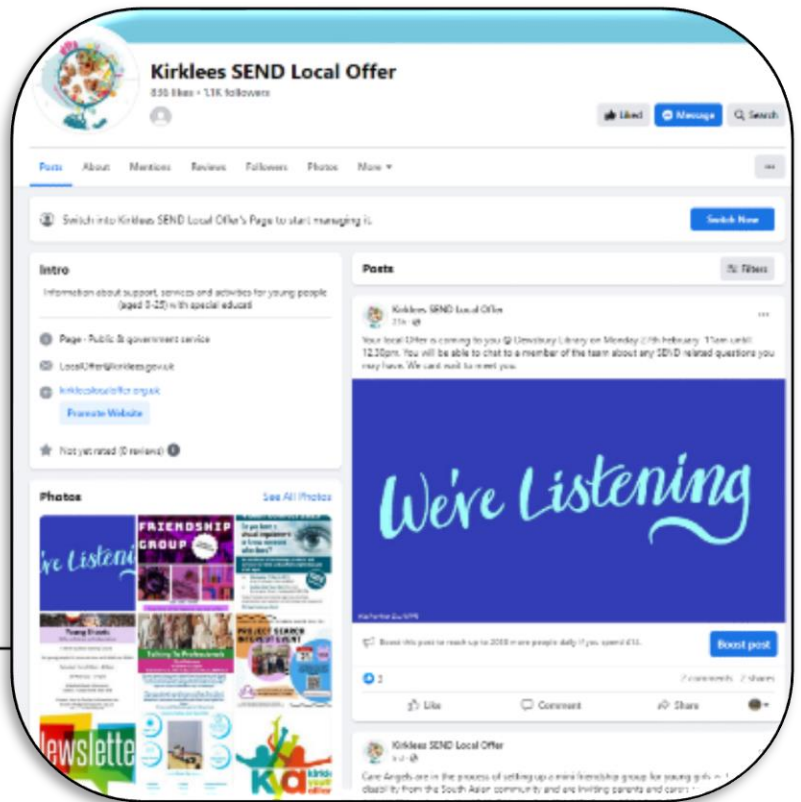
Kirklees SEND Local Offer
830 likes • 1.1K followers

Liked
Message
Search

Posts About Mentions Reviews Followers Photos More ▾

Switch into Kirklees SEND Local Offer's Page to start managing it.
Switch Now

Intro
Information about support, services and activities for young people (aged 0-25) with special educat

Page · Public & government service
LocalOffer@kirklees.gov.uk
kirkleeslocaloffer.org.uk
Promote Website

Not yet rated (0 reviews)

Photos
See All Photos

We're Listening
FRIENDSHIP GROUP
Young Carers
Talking To Professionals
PROJECT SEARCH
Newsletter
KYA

Posts
Filters

Kirklees SEND Local Offer
21h ·
Your local Offer is coming to you @ Dewsbury Library on Monday 27th February. 11am until 12.30pm. You will be able to chat to a member of the team about any SEND related questions you may have. We cant wait to meet you.

We're Listening

Boost this post to reach up to 2,000 more people daily if you spend £14.
Boost post

2
2 comments 2 shares
Like Comment Share

Kirklees SEND Local Offer
Care Angels are in the process of setting up a mini friendship group for young girls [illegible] disability from the South Asian community and are inviting parents and carers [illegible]